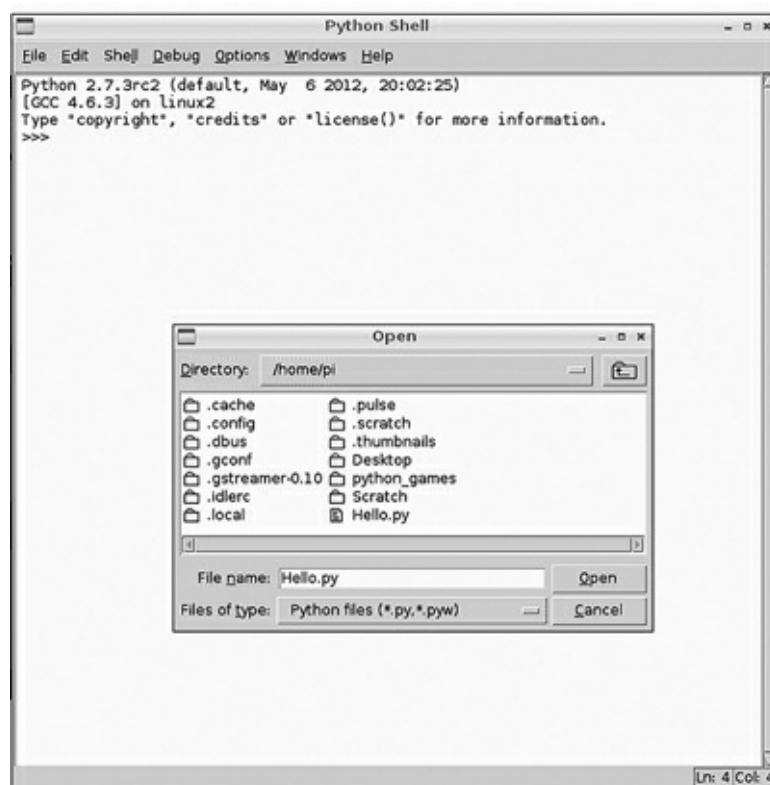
Python Shell

File Edit Shell Debug Options Windows Help

Python 2.7.3rc2 (default, May 6 2012, 20:02:25)
[GCC 4.6.3] on linux2
Type "copyright", "credits" or "license()" for more information.
>>>

Open

Directory: /home/pi

.cache
.config
.dbus
.gconf
.gstreamer-0.10
.idlerc
.local
.pulse
.scratch
.thumbnails
Desktop
python_games
Scratch
Hello.py

File name: Hello.py
Open
Files of type: Python files (*.py,*.pyw)
Cancel

Ln: 4 Col: 4